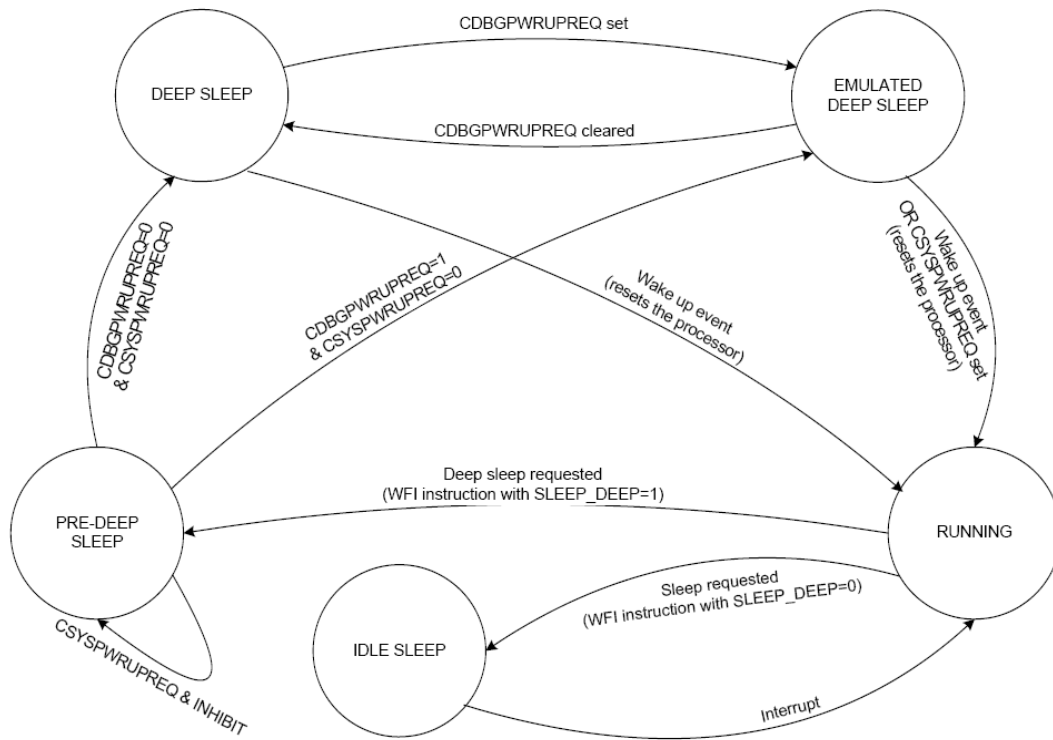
CDBGPWRUPREQ set

DEEP SLEEP

EMULATED DEEP SLEEP

CDBGPWRUPREQ cleared

CDBGPWRUPREQ=0 & CSYSPWRUPREQ=0

CDBGPWRUPREQ=1 & CSYSPWRUPREQ=0

Wake up event (resets the processor)

Wake up event OR CSYSPWRUPREQ set (resets the processor)

Deep sleep requested (WFI instruction with SLEEP_DEEP=1)

PRE-DEEP SLEEP

RUNNING

Sleep requested (WFI instruction with SLEEP_DEEP=0)

IDLE SLEEP

CSYSPWRUPREQ & INHIBIT

Interrupt